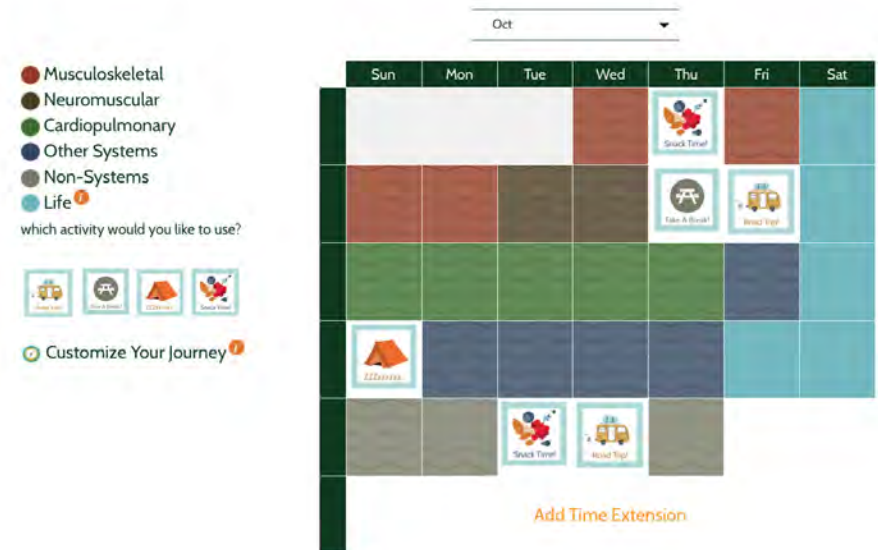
Oct

Musculoskeletal
Neuromuscular
Cardiopulmonary
Other Systems
Non-Systems
Life
which activity would you like to use?

Road Trip! Take A Break! ZZZzzzzz... Snack Time!

Customize Your Journey

| Sun | Mon | Tue | Wed | Thu | Fri | Sat |
|---|---|---|---|---|---|---|
| | | | | Snack Time! | | |
| | | | | Take A Break! | Road Trip! | |
| | | | | | | |
| ZZZzzzzz... | | | | | | |
| | | Snack Time! | Road Trip! | | | |

Add Time Extension